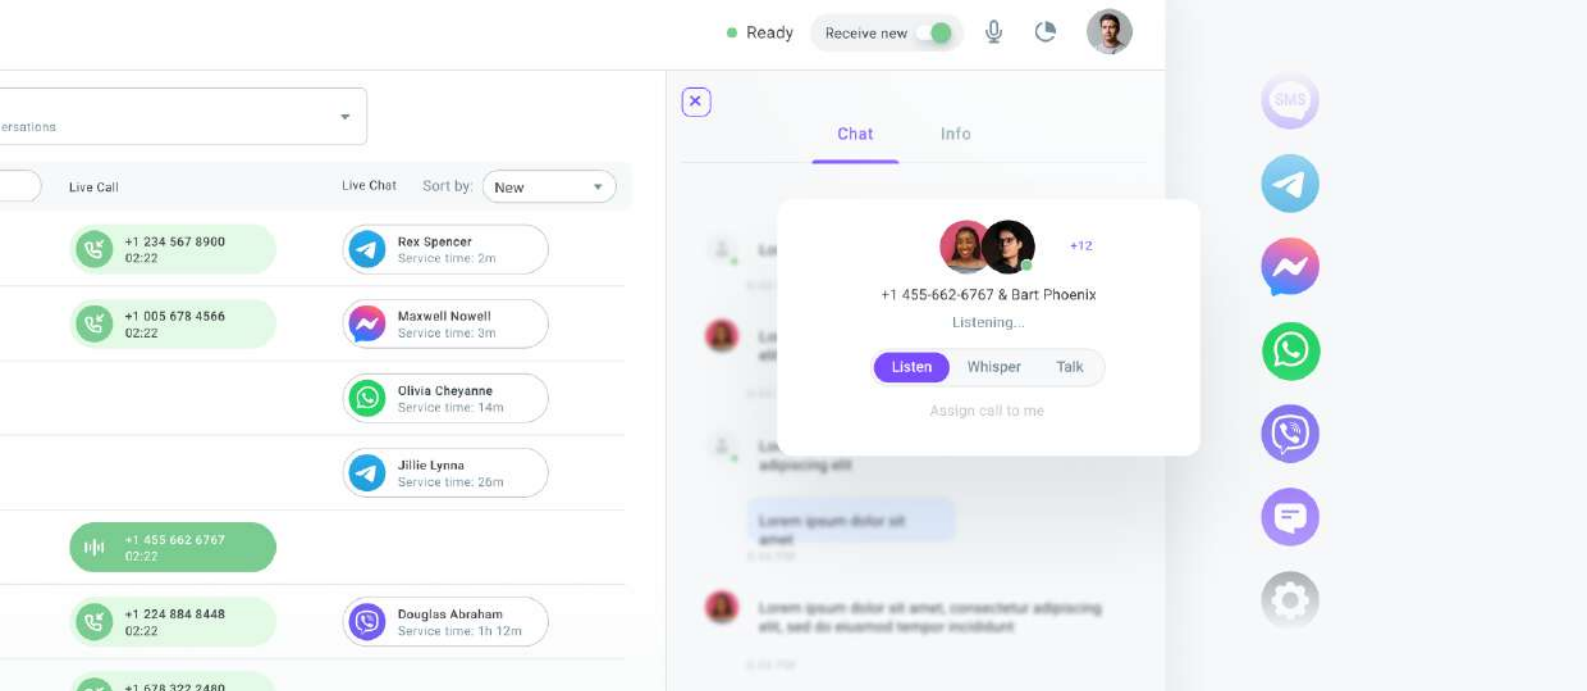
Ready Receive new

ersations

Live Call

Live Chat Sort by: New

+1 234 567 8900
02:22

Rex Spencer
Service time: 2m

+1 005 678 4566
02:22

Maxwell Nowell
Service time: 3m

Olivia Cheyanne
Service time: 14m

Jillie Lynna
Service time: 26m

+1 455 662 6767
02:22

+1 224 884 8448
02:22

Douglas Abraham
Service time: 1h 12m

+1 678 322 2480

Chat Info

+12

+1 455-662-6767 & Bart Phoenix

Listening...

Listen Whisper Talk

Assign call to me

SMS